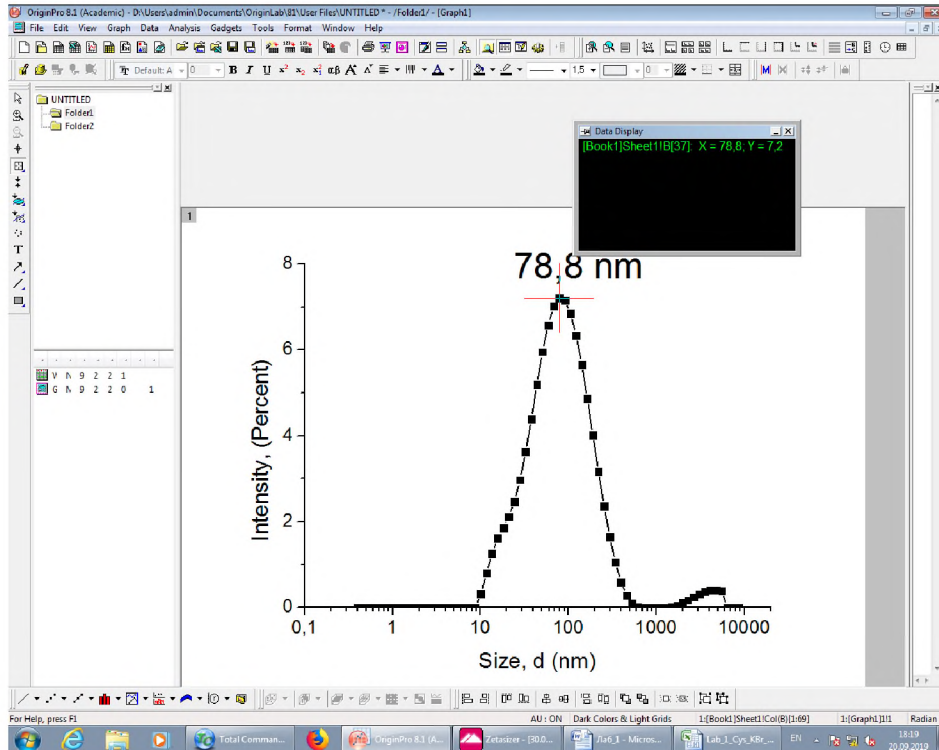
OriginPro 8.1 (Academic) - D:\Users\admin\Documents\OriginLab\81\User Files\UNTITLED * - /Folder1/ - [Graph1]

File Edit View Graph Data Analysis Gadgets Tools Format Window Help

Default: A 0 B I U $x^2$ $x_2$ $x_1^2$ αβ A A 1.5 0

UNTITLED
Folder1
Folder2

V N 9 2 2 1
G N 9 2 2 0 1

Data Display
[Book1]Sheet1!B[37]: X = 78,8; Y = 7,2

1

78,8 nm

| Intensity, (Percent) |
|---|

8
6
4
2
0

0,1 1 10 100 1000 10000

Size, d (nm)

For Help, press F1
AU : ON Dark Colors & Light Grids 1:[Book1]Sheet1!Col(B)[1:69] 1:[Graph1]1!1 Radian

Total Comman... OriginPro 8.1 (A... Zetasizer - [30.0... Лаб_1 - Micros... Lab_1_Cys_KBr_... EN 18:19 20.09.2019